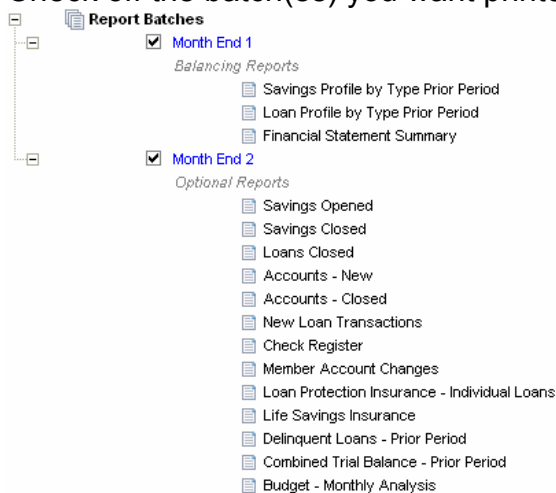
Check off the batch(es) you want printed

Report Batches

Month End 1

Balancing Reports

Savings Profile by Type Prior Period

Loan Profile by Type Prior Period

Financial Statement Summary

Month End 2

Optional Reports

Savings Opened

Savings Closed

Loans Closed

Accounts - New

Accounts - Closed

New Loan Transactions

Check Register

Member Account Changes

Loan Protection Insurance - Individual Loans

Life Savings Insurance

Delinquent Loans - Prior Period

Combined Trial Balance - Prior Period

Budget - Monthly Analysis